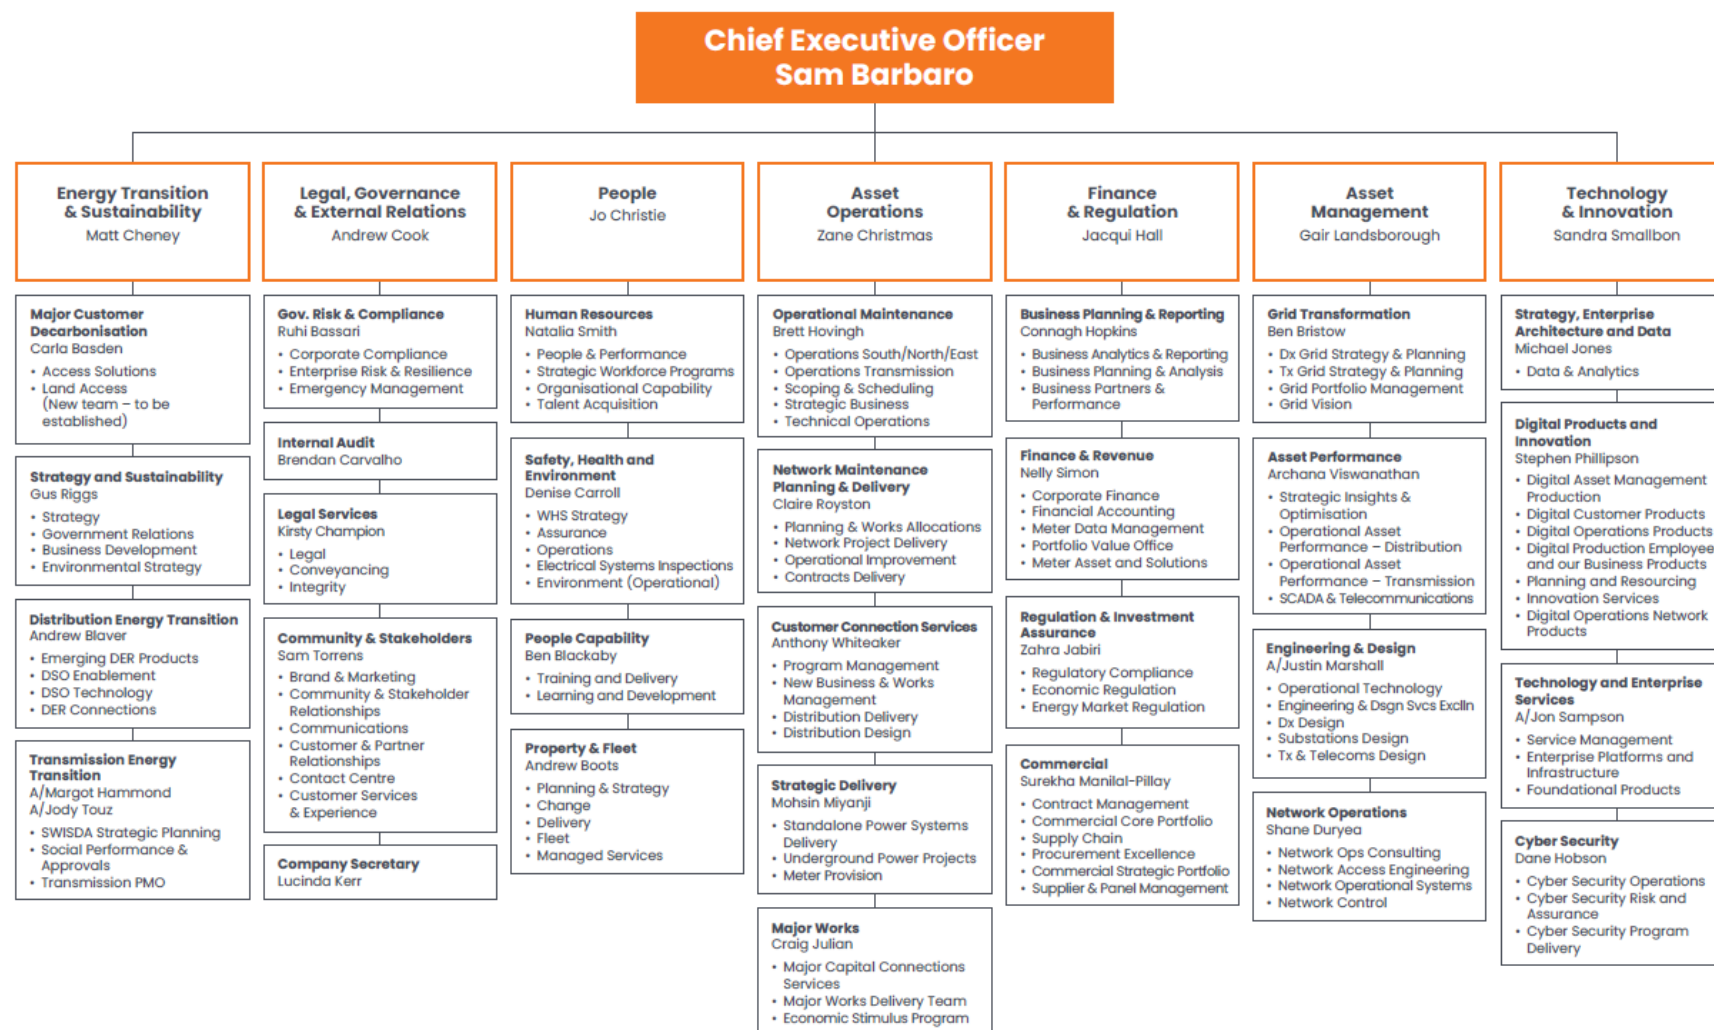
Chief Executive Officer
Sam Barbaro

Energy Transition & Sustainability
Matt Cheney

Major Customer Decarbonisation
Carla Basden
• Access Solutions
• Land Access (New team – to be established)

Strategy and Sustainability
Gus Riggs
• Strategy
• Government Relations
• Business Development
• Environmental Strategy

Distribution Energy Transition
Andrew Blaver
• Emerging DER Products
• DSO Enablement
• DSO Technology
• DER Connections

Transmission Energy Transition
A/Margot Hammond
A/Jody Touz
• SWISDA Strategic Planning
• Social Performance & Approvals
• Transmission PMO

Legal, Governance & External Relations
Andrew Cook

Gov. Risk & Compliance
Ruhi Bassari
• Corporate Compliance
• Enterprise Risk & Resilience
• Emergency Management

Internal Audit
Brendan Carvalho

Legal Services
Kirsty Champion
• Legal
• Conveyancing
• Integrity

Community & Stakeholders
Sam Torrens
• Brand & Marketing
• Community & Stakeholder Relationships
• Communications
• Customer & Partner Relationships
• Contact Centre
• Customer Services & Experience

Company Secretary
Lucinda Kerr

People
Jo Christie

Human Resources
Natalia Smith
• People & Performance
• Strategic Workforce Programs
• Organisational Capability
• Talent Acquisition

Safety, Health and Environment
Denise Carroll
• WHS Strategy
• Assurance
• Operations
• Electrical Systems Inspections
• Environment (Operational)

People Capability
Ben Blackaby
• Training and Delivery
• Learning and Development

Property & Fleet
Andrew Boots
• Planning & Strategy
• Change
• Delivery
• Fleet
• Managed Services

Asset Operations
Zane Christmas

Operational Maintenance
Brett Hovingh
• Operations South/North/East
• Operations Transmission
• Scoping & Scheduling
• Strategic Business
• Technical Operations

Network Maintenance Planning & Delivery
Claire Royston
• Planning & Works Allocations
• Network Project Delivery
• Operational Improvement
• Contracts Delivery

Customer Connection Services
Anthony Whiteaker
• Program Management
• New Business & Works Management
• Distribution Delivery
• Distribution Design

Strategic Delivery
Mohsin Miyanji
• Standalone Power Systems Delivery
• Underground Power Projects
• Meter Provision

Major Works
Craig Julian
• Major Capital Connections Services
• Major Works Delivery Team
• Economic Stimulus Program

Finance & Regulation
Jacqui Hall

Business Planning & Reporting
Connagh Hopkins
• Business Analytics & Reporting
• Business Planning & Analysis
• Business Partners & Performance

Finance & Revenue
Nelly Simon
• Corporate Finance
• Financial Accounting
• Meter Data Management
• Portfolio Value Office
• Meter Asset and Solutions

Regulation & Investment Assurance
Zahra Jabiri
• Regulatory Compliance
• Economic Regulation
• Energy Market Regulation

Commercial
Surekha Manilal-Pillay
• Contract Management
• Commercial Core Portfolio
• Supply Chain
• Procurement Excellence
• Commercial Strategic Portfolio
• Supplier & Panel Management

Asset Management
Gair Landsborough

Grid Transformation
Ben Bristow
• Dx Grid Strategy & Planning
• Tx Grid Strategy & Planning
• Grid Portfolio Management
• Grid Vision

Asset Performance
Archana Viswanathan
• Strategic Insights & Optimisation
• Operational Asset Performance – Distribution
• Operational Asset Performance – Transmission
• SCADA & Telecommunications

Engineering & Design
A/Justin Marshall
• Operational Technology
• Engineering & Dsgn Svcs Excl'n
• Dx Design
• Substations Design
• Tx & Telecoms Design

Network Operations
Shane Duryea
• Network Ops Consulting
• Network Access Engineering
• Network Operational Systems
• Network Control

Technology & Innovation
Sandra Smallbon

Strategy, Enterprise Architecture and Data
Michael Jones
• Data & Analytics

Digital Products and Innovation
Stephen Phillipson
• Digital Asset Management Production
• Digital Customer Products
• Digital Operations Products
• Digital Production Employee and our Business Products
• Planning and Resourcing
• Innovation Services
• Digital Operations Network Products

Technology and Enterprise Services
A/Jon Sampson
• Service Management
• Enterprise Platforms and Infrastructure
• Foundational Products

Cyber Security
Dane Hobson
• Cyber Security Operations
• Cyber Security Risk and Assurance
• Cyber Security Program Delivery